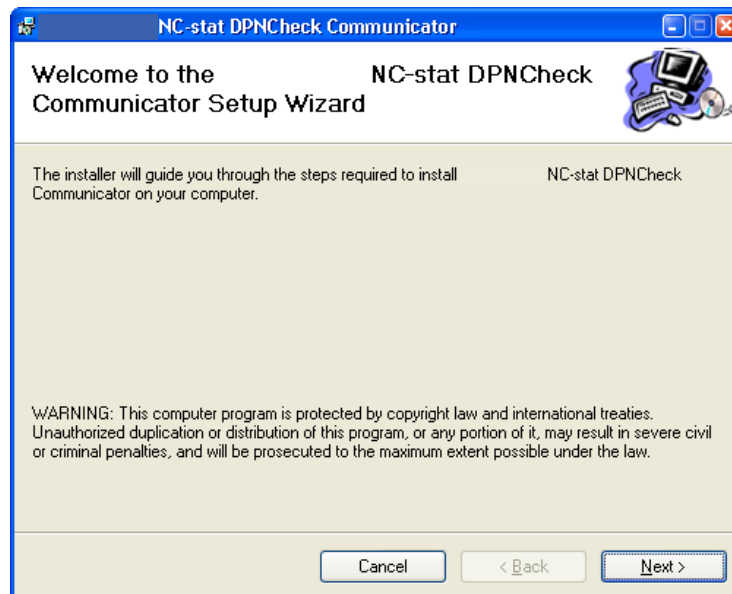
NC-stat DPNCheck Communicator

Welcome to the NC-stat DPNCheck Communicator Setup Wizard

The installer will guide you through the steps required to install NC-stat DPNCheck Communicator on your computer.

WARNING: This computer program is protected by copyright law and international treaties. Unauthorized duplication or distribution of this program, or any portion of it, may result in severe civil or criminal penalties, and will be prosecuted to the maximum extent possible under the law.

Cancel
< Back
Next >